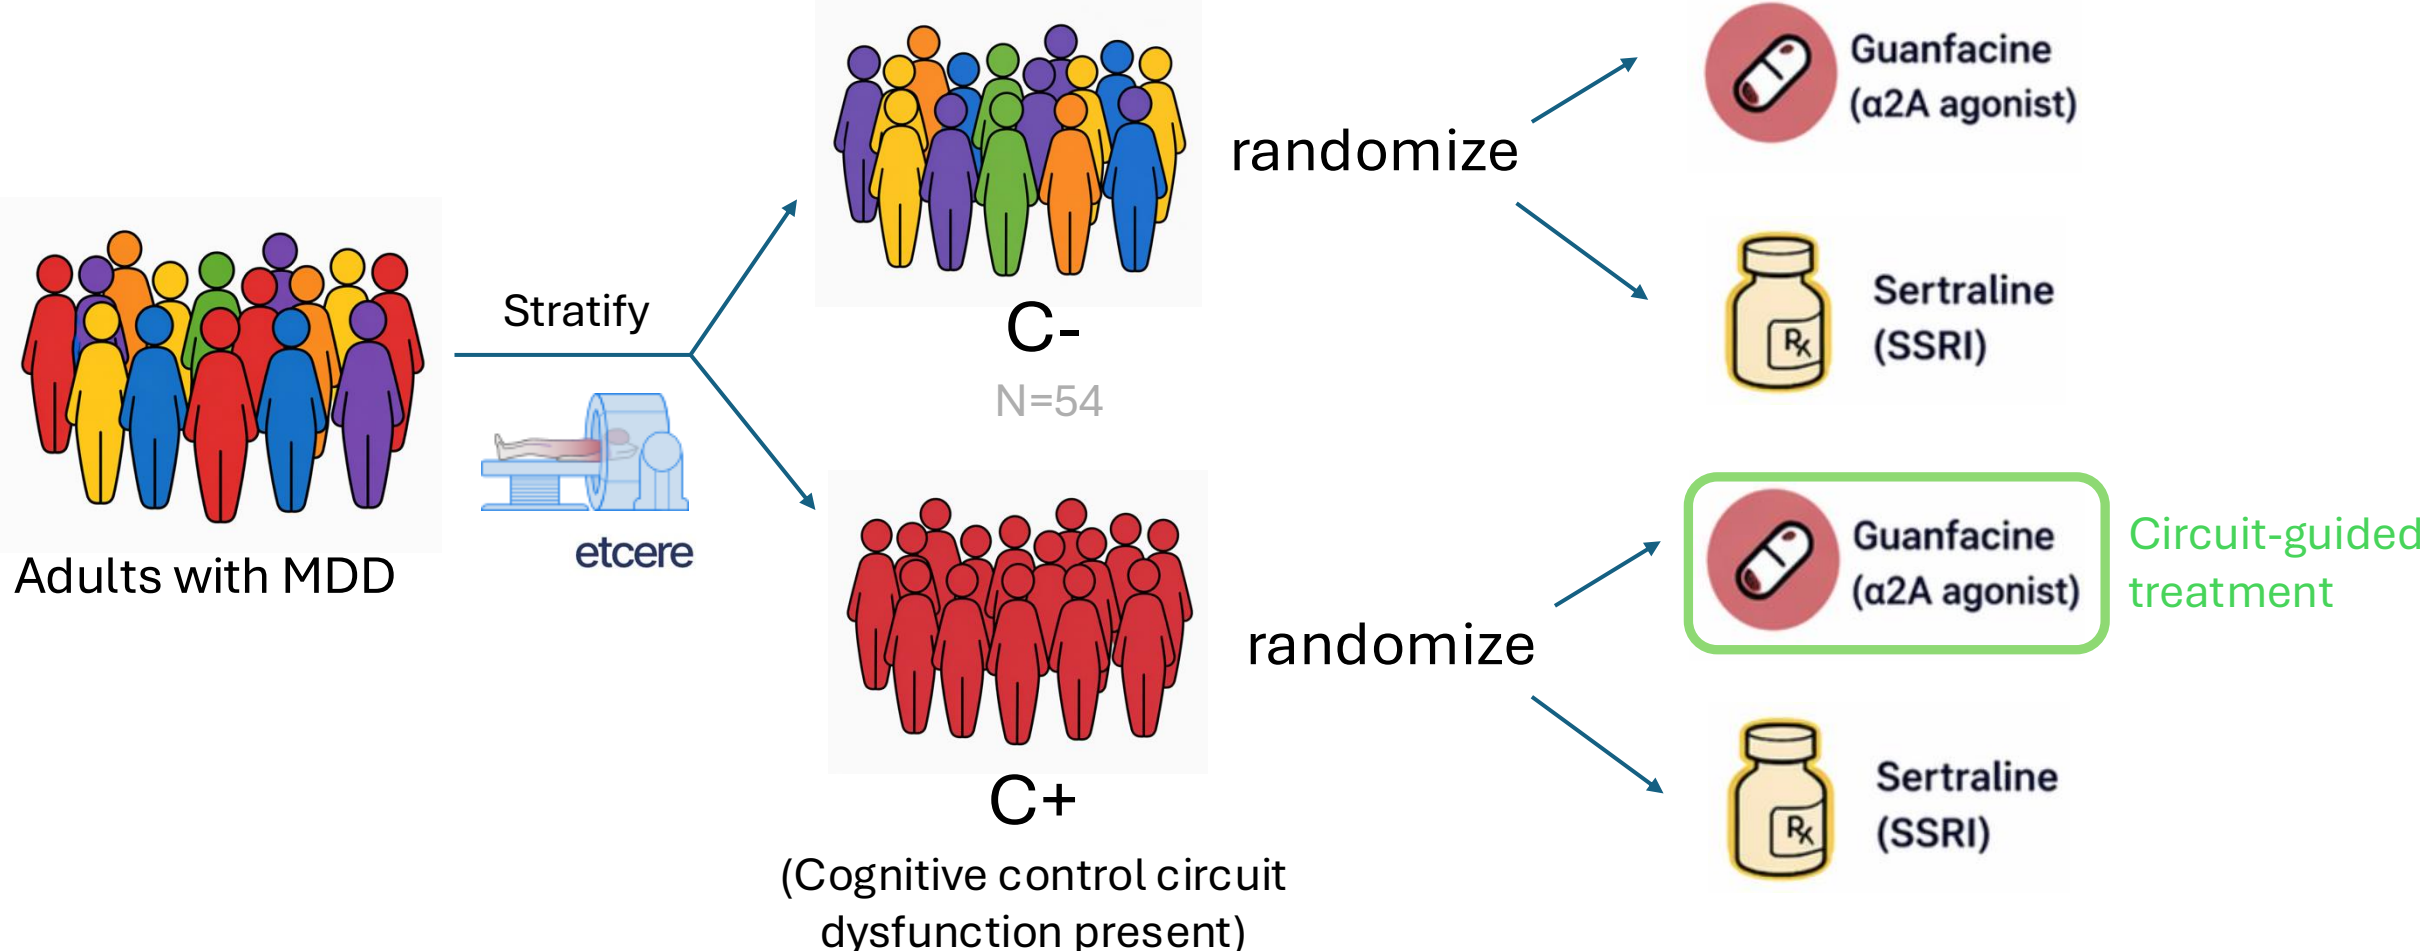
Adults with MDD

Stratify

etcere

C-

N=54

C+

(Cognitive control circuit dysfunction present)

randomize

Guanfacine (α2A agonist)

Sertraline (SSRI)

randomize

Guanfacine (α2A agonist)

Circuit-guided treatment

Sertraline (SSRI)